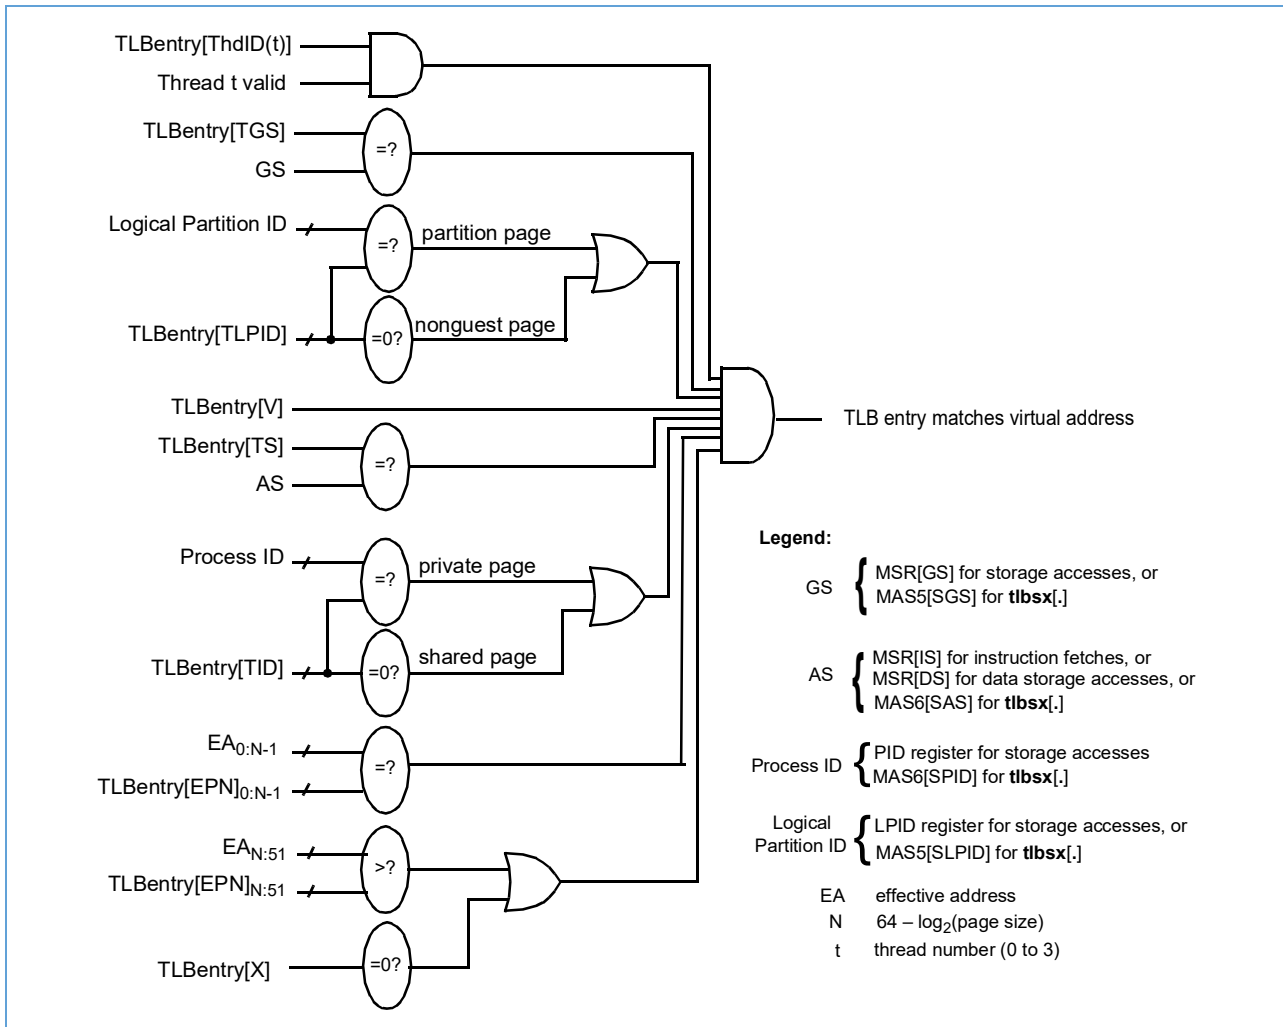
TLBentry[ThdID(t)]
Thread t valid
TLBentry[TGS]
=?
GS
Logical Partition ID
=?
partition page
TLBentry[TLPID]
=0?
nonguest page
TLBentry[V]
TLB entry matches virtual address
TLBentry[TS]
=?
AS
Process ID
=?
private page
TLBentry[TID]
=0?
shared page
$EA_{0:N-1}$
=?
$TLBentry[EPN]_{0:N-1}$
$EA_{N:51}$
>?
$TLBentry[EPN]_{N:51}$
TLBentry[X]
=0?

**Legend:**

GS { MSR[GS] for storage accesses, or MAS5[SGS] for **tlbsx**[.]

AS { MSR[IS] for instruction fetches, or MSR[DS] for data storage accesses, or MAS6[SAS] for **tlbsx**[.]

Process ID { PID register for storage accesses MAS6[SPID] for **tlbsx**[.]

Logical Partition ID { LPID register for storage accesses, or MAS5[SLPID] for **tlbsx**[.]

EA effective address
N 64 – $\log_2$(page size)
t thread number (0 to 3)